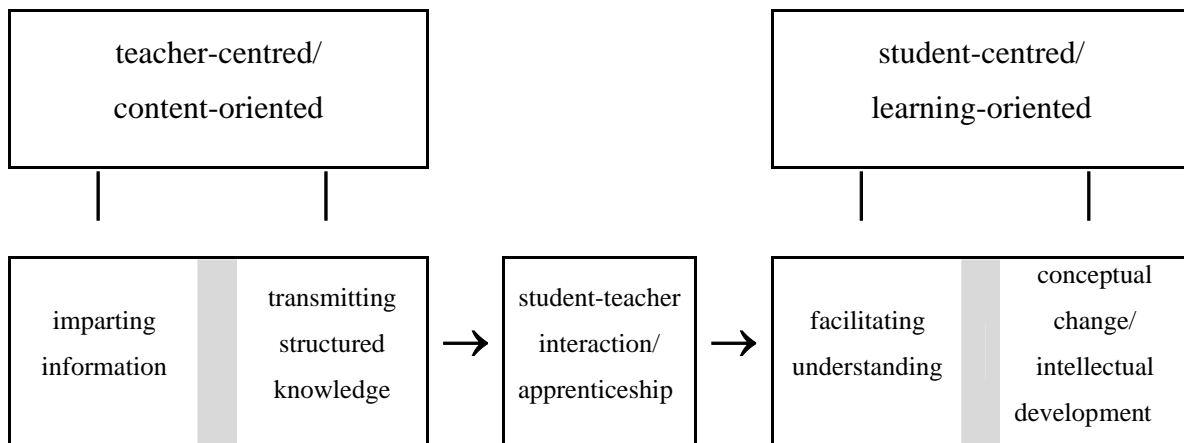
teacher-centred/ content-oriented

student-centred/ learning-oriented

imparting information

transmitting structured knowledge

→

student-teacher interaction/ apprenticeship

→

facilitating understanding

conceptual change/ intellectual development